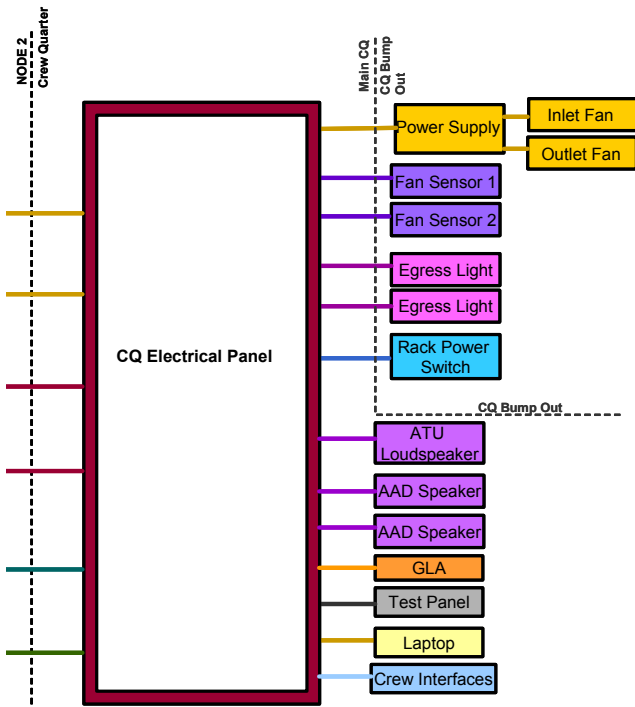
NODE 2
Crew Quarter

Main CQ
CQ Bump
Out

CQ Electrical Panel

Power Supply
Inlet Fan
Outlet Fan
Fan Sensor 1
Fan Sensor 2
Egress Light
Egress Light
Rack Power Switch

CQ Bump Out

ATU Loudspeaker
AAD Speaker
AAD Speaker
GLA
Test Panel
Laptop
Crew Interfaces